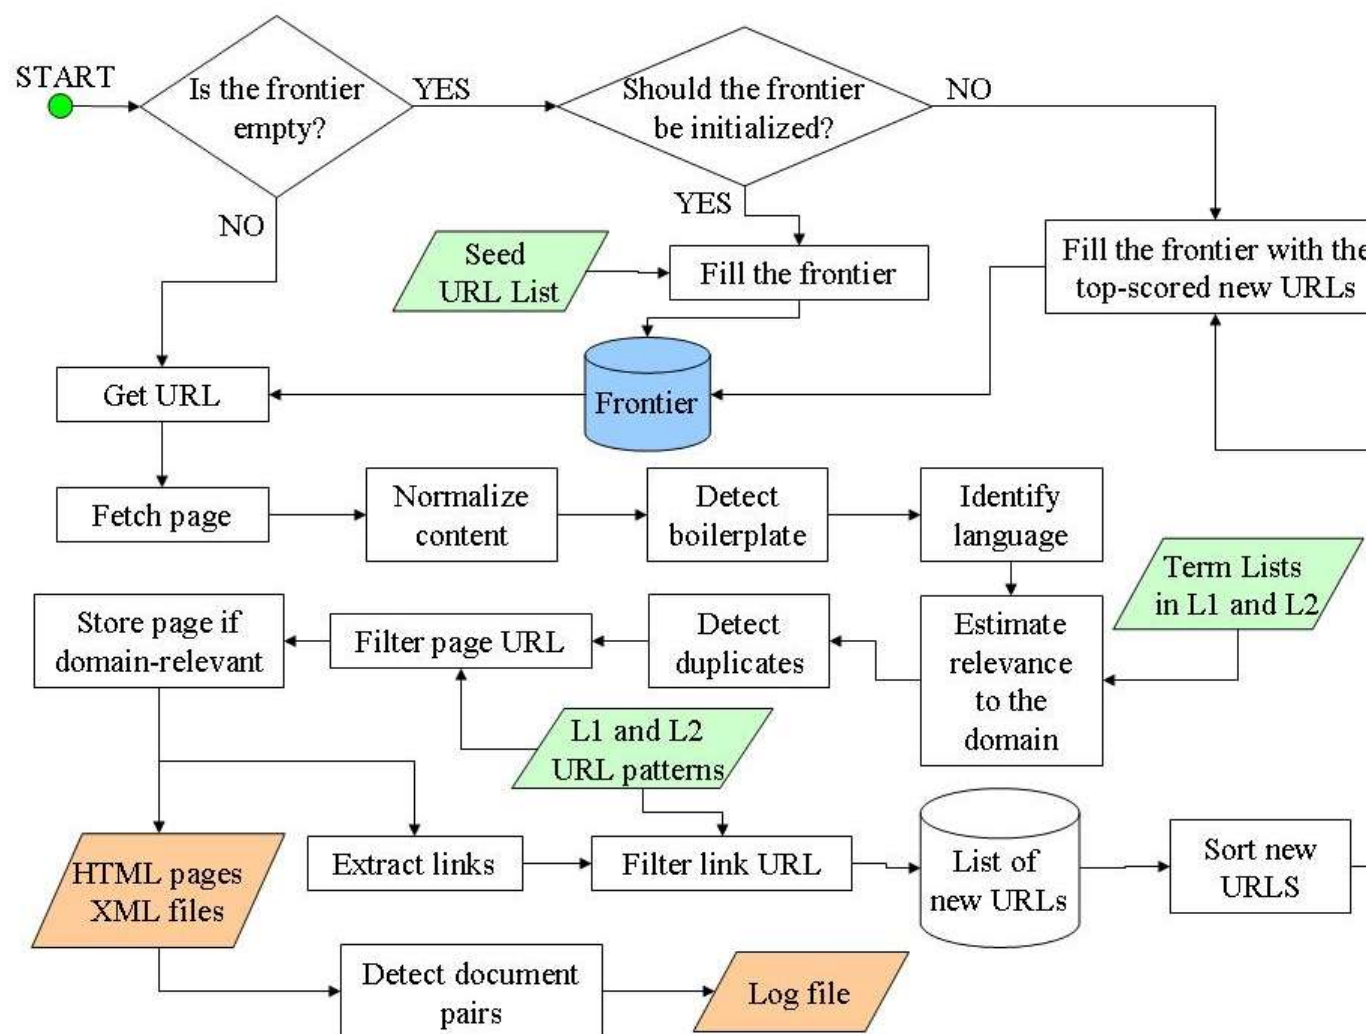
START

Is the frontier empty?

YES

Should the frontier be initialized?

NO

NO

YES

Seed URL List

Fill the frontier

Fill the frontier with the top-scored new URLs

Get URL

Frontier

Fetch page

Normalize content

Detect boilerplate

Identify language

Term Lists in L1 and L2

Store page if domain-relevant

Filter page URL

Detect duplicates

Estimate relevance to the domain

L1 and L2 URL patterns

HTML pages XML files

Extract links

Filter link URL

List of new URLs

Sort new URLS

Detect document pairs

Log file